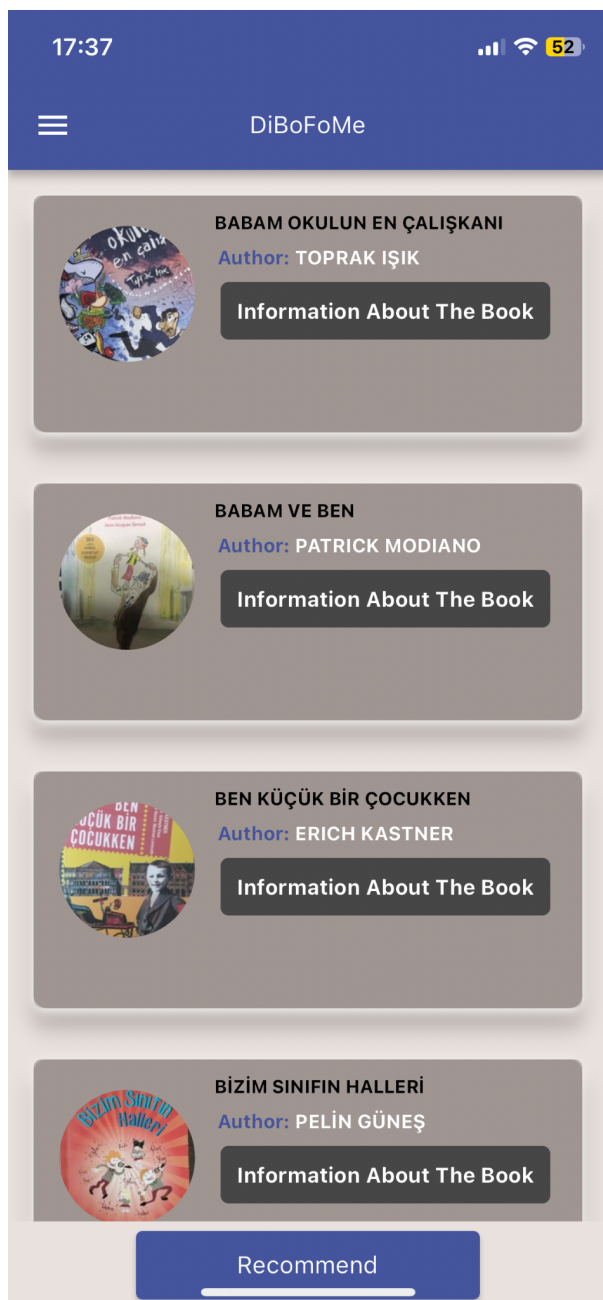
17:37

52

DiBoFoMe

BABAM OKULUN EN ÇALIŞKANI
Author: TOPRAK IŞIK
Information About The Book

BABAM VE BEN
Author: PATRICK MODIANO
Information About The Book

BEN KÜÇÜK BİR ÇOCUKKEN
Author: ERICH KASTNER
Information About The Book

BİZİM SINIFIN HALLERİ
Author: PELİN GÜNEŞ
Information About The Book

Recommend